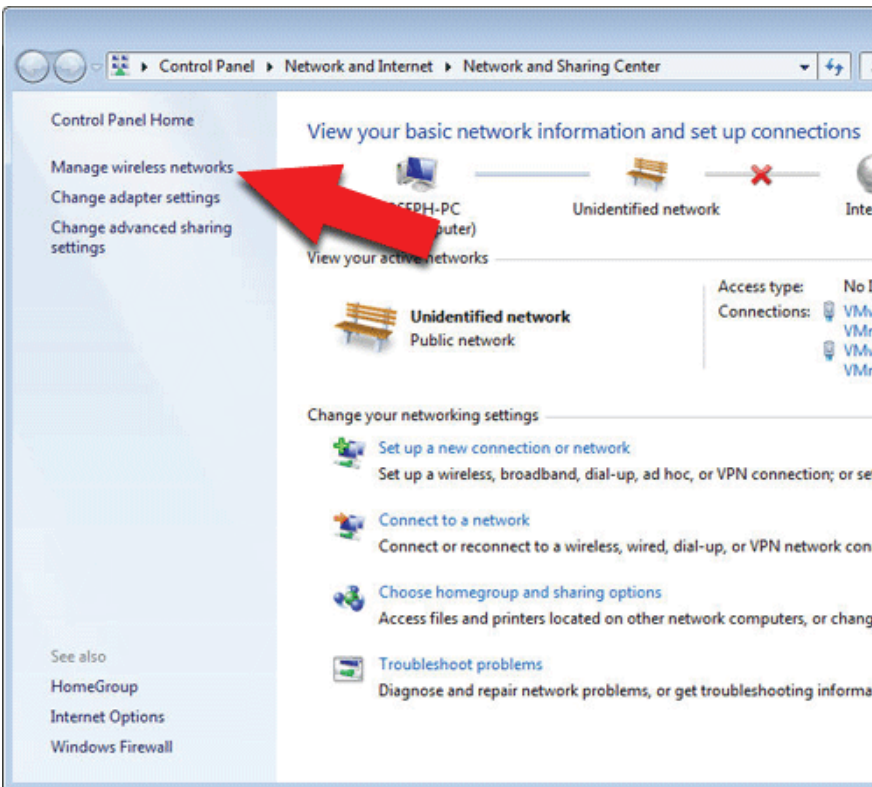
Control Panel ▸ Network and Internet ▸ Network and Sharing Center

Control Panel Home

Manage wireless networks

Change adapter settings

Change advanced sharing settings

View your basic network information and set up connections

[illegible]6FPH-PC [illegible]puter)

Unidentified network

Inte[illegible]

View your active networks

Unidentified network
Public network

Access type: No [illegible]
Connections: VMv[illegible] VMr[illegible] VMv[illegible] VMr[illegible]

Change your networking settings

Set up a new connection or network
Set up a wireless, broadband, dial-up, ad hoc, or VPN connection; or se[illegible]

Connect to a network
Connect or reconnect to a wireless, wired, dial-up, or VPN network con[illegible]

Choose homegroup and sharing options
Access files and printers located on other network computers, or chang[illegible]

Troubleshoot problems
Diagnose and repair network problems, or get troubleshooting informa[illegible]

See also
HomeGroup
Internet Options
Windows Firewall